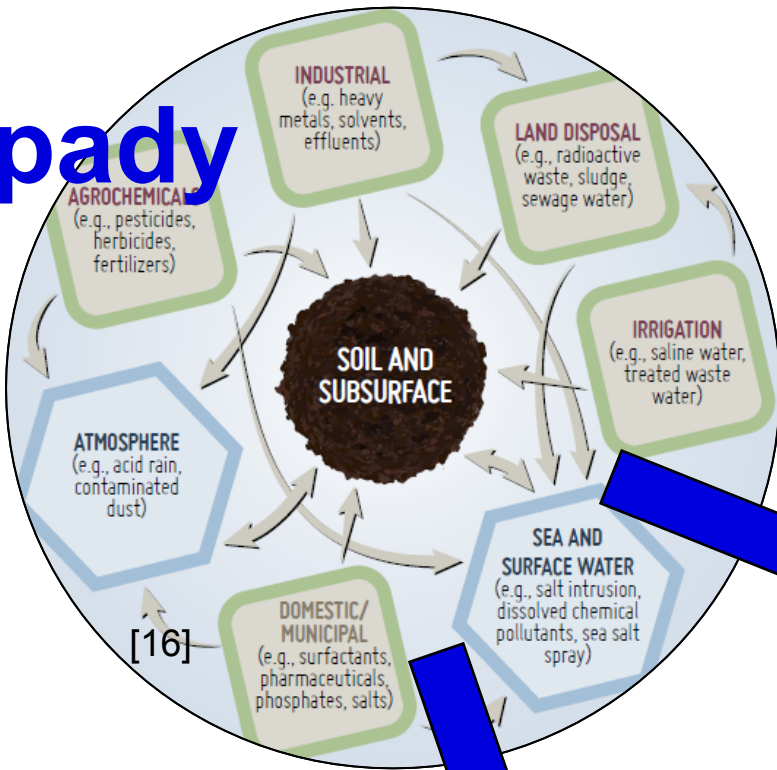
pady

INDUSTRIAL
(e.g. heavy metals, solvents, effluents)

LAND DISPOSAL
(e.g., radioactive waste, sludge, sewage water)

AGROCHEMICALS
(e.g., pesticides, herbicides, fertilizers)

IRRIGATION
(e.g., saline water, treated waste water)

SOIL AND SUBSURFACE

ATMOSPHERE
(e.g., acid rain, contaminated dust)

SEA AND SURFACE WATER
(e.g., salt intrusion, dissolved chemical pollutants, sea salt spray)

DOMESTIC/ MUNICIPAL
(e.g., surfactants, pharmaceuticals, phosphates, salts)

[16]